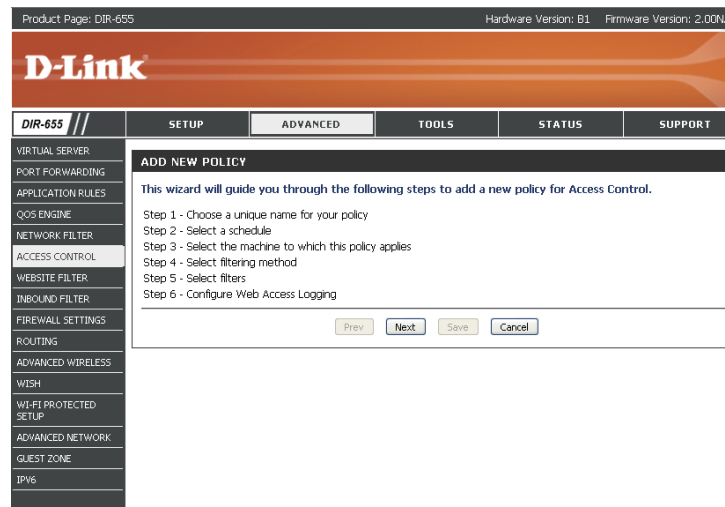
Product Page: DIR-655 Hardware Version: B1 Firmware Version: 2.00N

D-Link

DIR-655

SETUP
ADVANCED
TOOLS
STATUS
SUPPORT

VIRTUAL SERVER
PORT FORWARDING
APPLICATION RULES
QOS ENGINE
NETWORK FILTER
ACCESS CONTROL
WEBSITE FILTER
INBOUND FILTER
FIREWALL SETTINGS
ROUTING
ADVANCED WIRELESS
WISH
WI-FI PROTECTED SETUP
ADVANCED NETWORK
GUEST ZONE
IPV6

ADD NEW POLICY

This wizard will guide you through the following steps to add a new policy for Access Control.

Step 1 - Choose a unique name for your policy
Step 2 - Select a schedule
Step 3 - Select the machine to which this policy applies
Step 4 - Select filtering method
Step 5 - Select filters
Step 6 - Configure Web Access Logging

Prev Next Save Cancel